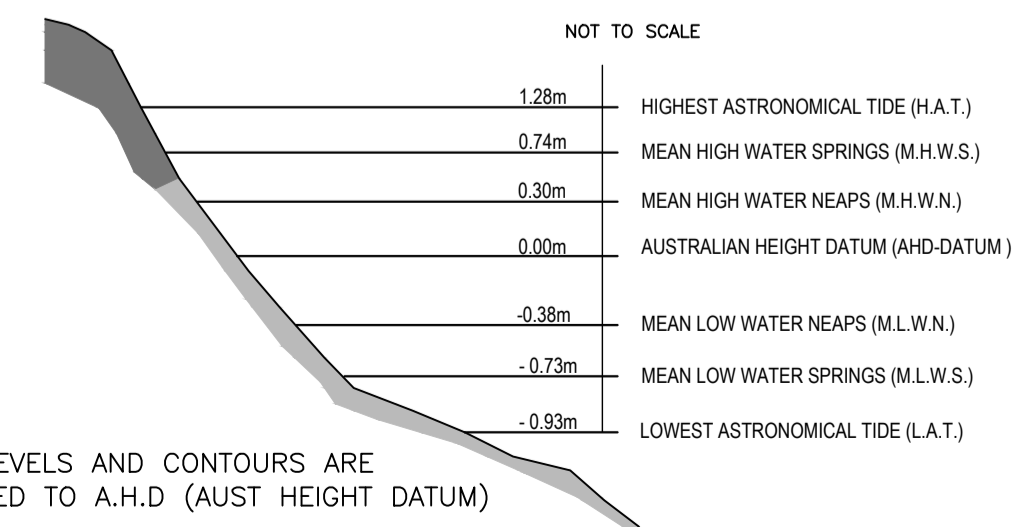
NOT TO SCALE

1.28m HIGHEST ASTRONOMICAL TIDE (H.A.T.)

0.74m MEAN HIGH WATER SPRINGS (M.H.W.S.)

0.30m MEAN HIGH WATER NEAPS (M.H.W.N.)

0.00m AUSTRALIAN HEIGHT DATUM (AHD-DATUM )

-0.38m MEAN LOW WATER NEAPS (M.L.W.N.)

- 0.73m MEAN LOW WATER SPRINGS (M.L.W.S.)

- 0.93m LOWEST ASTRONOMICAL TIDE (L.A.T.)

EVELS AND CONTOURS ARE ED TO A.H.D (AUST HEIGHT DATUM)